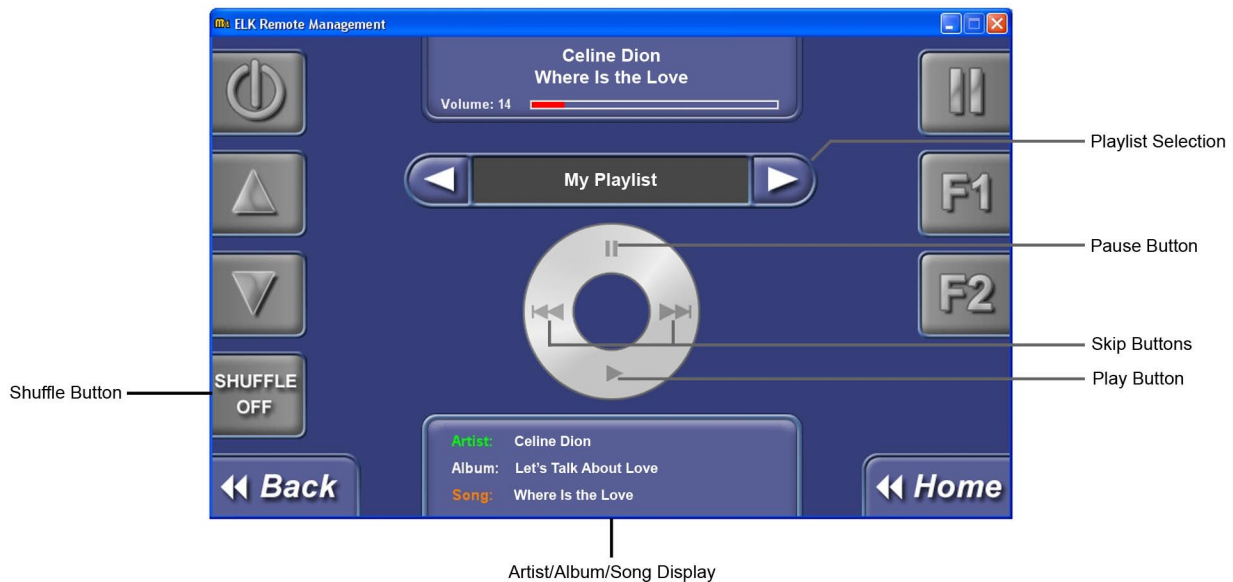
ELK Remote Management

Celine Dion
Where Is the Love
Volume: 14

My Playlist

F1

F2

SHUFFLE OFF

Artist: Celine Dion
Album: Let's Talk About Love
Song: Where Is the Love

Back

Home

Playlist Selection

Pause Button

Skip Buttons

Play Button

Shuffle Button

Artist/Album/Song Display